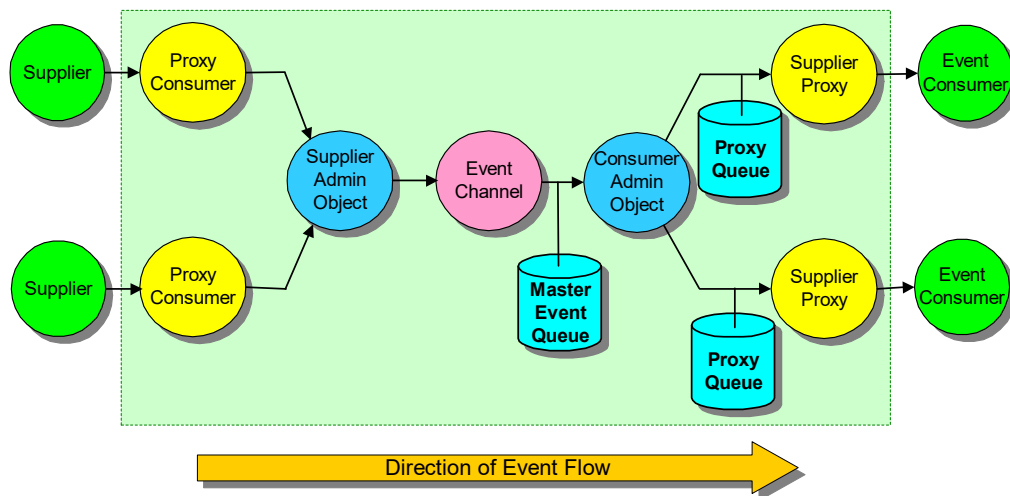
Supplier

Proxy Consumer

Supplier

Proxy Consumer

Supplier Admin Object

Event Channel

Master Event Queue

Consumer Admin Object

Supplier Proxy

Proxy Queue

Event Consumer

Supplier Proxy

Proxy Queue

Event Consumer

Direction of Event Flow